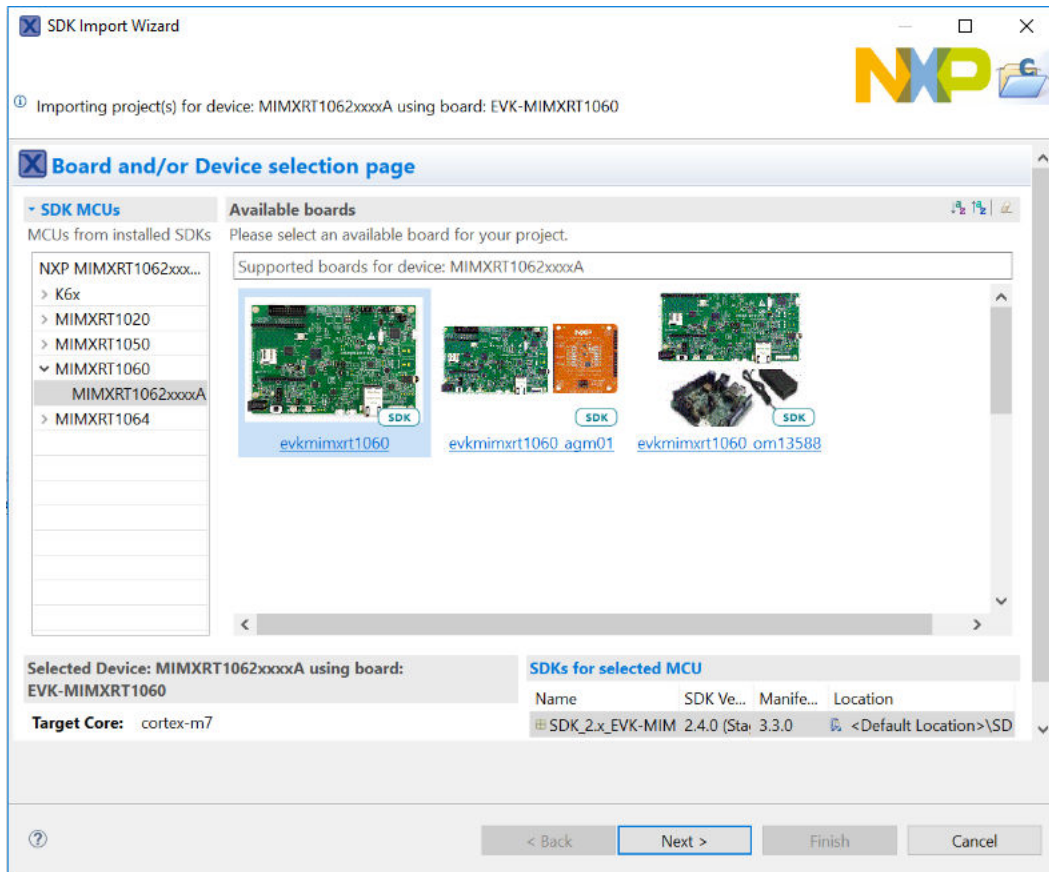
SDK Import Wizard

Importing project(s) for device: MIMXRT1062xxxxA using board: EVK-MIMXRT1060

Board and/or Device selection page

SDK MCUs
MCUs from installed SDKs

NXP MIMXRT1062xxx...
> K6x
> MIMXRT1020
> MIMXRT1050
∨ MIMXRT1060
MIMXRT1062xxxxA
> MIMXRT1064

Available boards
Please select an available board for your project.

Supported boards for device: MIMXRT1062xxxxA

SDK
evkmimxrt1060
SDK
evkmimxrt1060_agm01
SDK
evkmimxrt1060_om13588

Selected Device: MIMXRT1062xxxxA using board: EVK-MIMXRT1060

Target Core: cortex-m7

SDKs for selected MCU

| Name | SDK Ve... | Manife... | Location |
|---|---|---|---|
| SDK_2.x_EVK-MIM | 2.4.0 (Sta | 3.3.0 | <Default Location>\SD |

< Back
Next >
Finish
Cancel